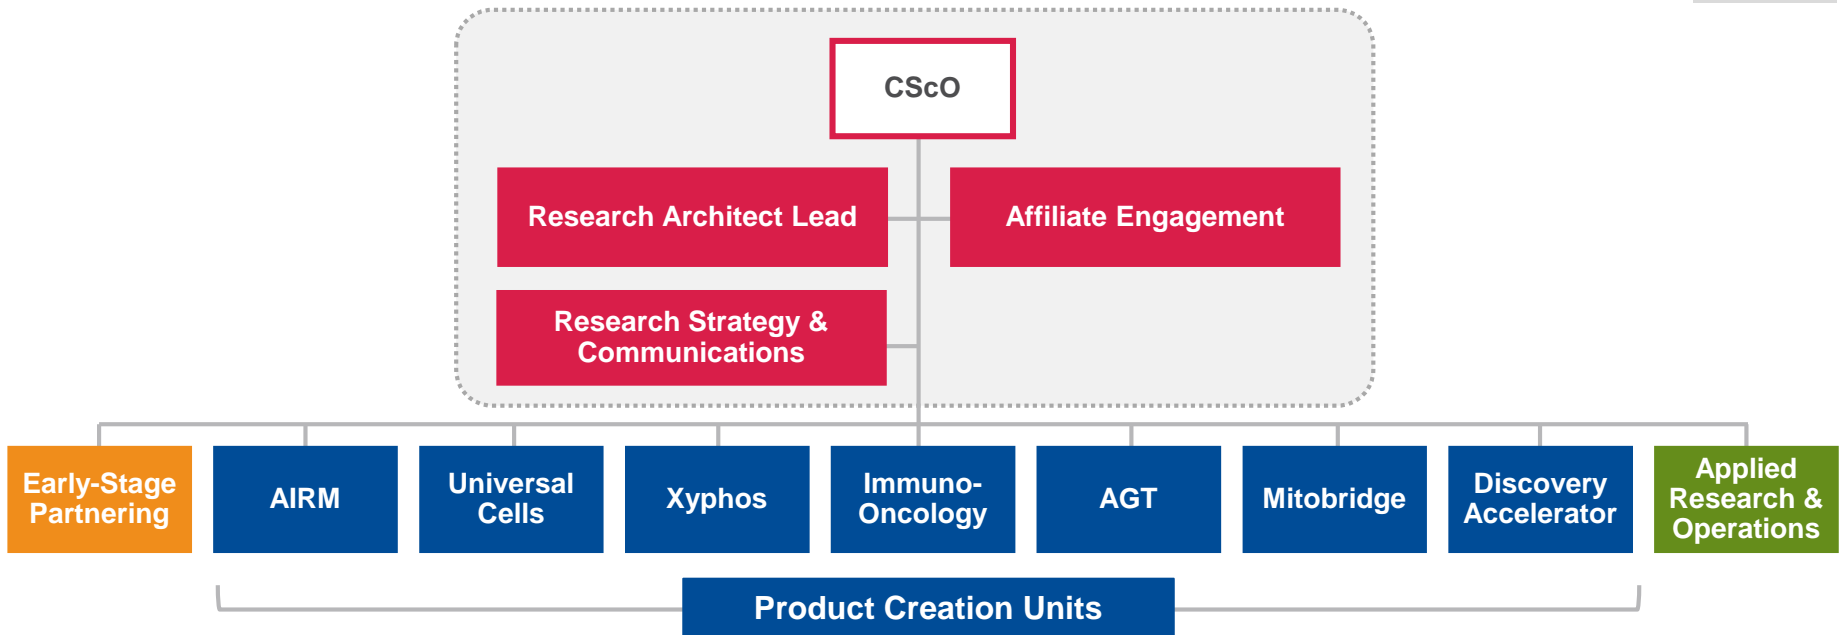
CScO

Research Architect Lead

Affiliate Engagement

Research Strategy & Communications

Early-Stage Partnering

AIRM

Universal Cells

Xyphos

Immuno-Oncology

AGT

Mitobridge

Discovery Accelerator

Applied Research & Operations

Product Creation Units